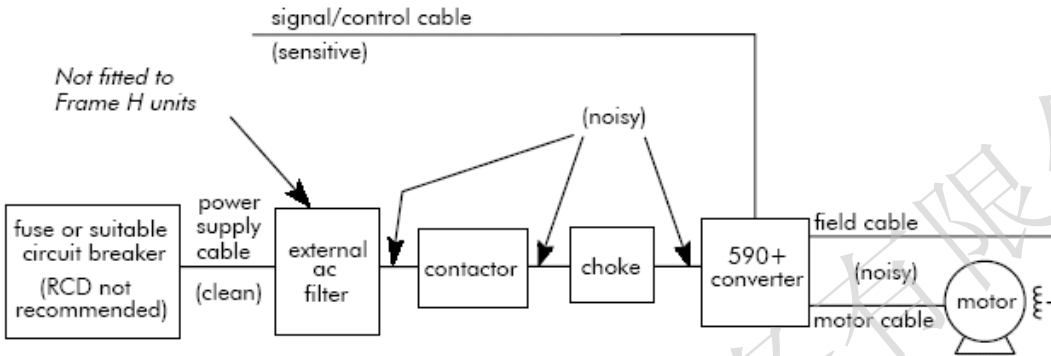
signal/control cable

(sensitive)

Not fitted to Frame H units

(noisy)

fuse or suitable circuit breaker

(RCD not recommended)

power supply cable

(clean)

external ac filter

contactor

choke

590+ converter

field cable

(noisy)

motor cable

motor